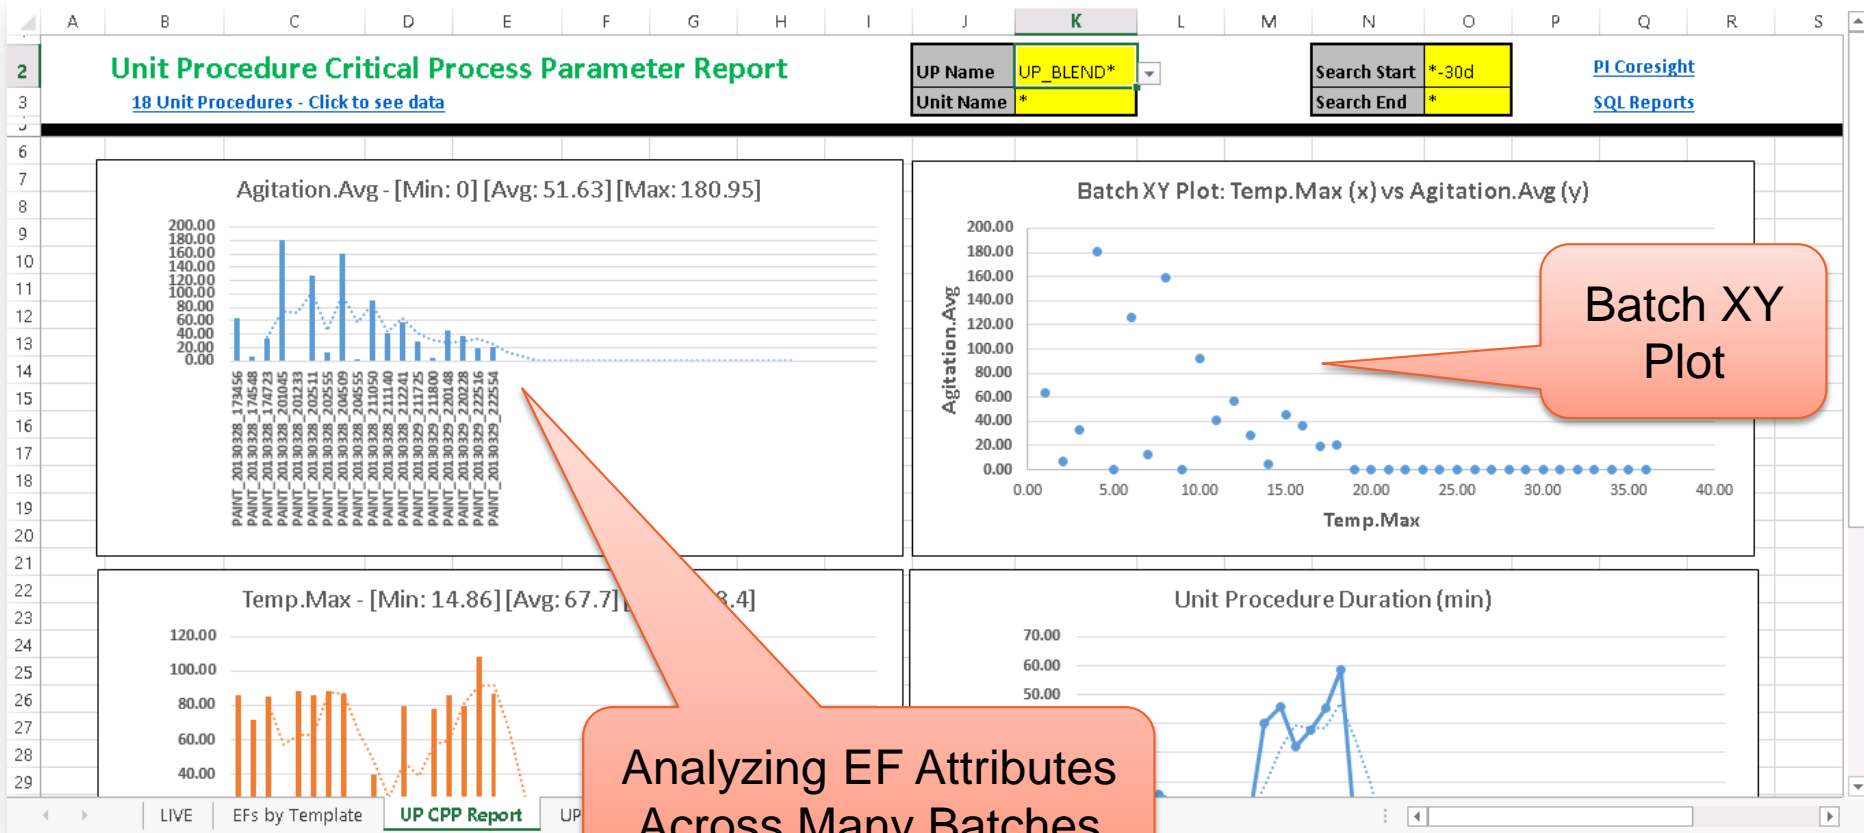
A B C D E F G H I J K L M N O P Q R S

2 Unit Procedure Critical Process Parameter Report
3 18 Unit Procedures - Click to see data

| UP Name | UP_BLEND* |
|---|---|
| Unit Name | * |

| Search Start | *-30d |
|---|---|
| Search End | * |

PI Coresight
SQL Reports

6 7 8 9 10 11 12 13 14 15 16 17 18 19 20 21 22 23 24 25 26 27 28 29

Agitation.Avg - [Min: 0] [Avg: 51.63] [Max: 180.95]

200.00 180.00 160.00 140.00 120.00 100.00 80.00 60.00 40.00 20.00 0.00

PAINT_20130328_173456 PAINT_20130328_174548 PAINT_20130328_174723 PAINT_20130328_201045 PAINT_20130328_202233 PAINT_20130328_202511 PAINT_20130328_202555 PAINT_20130328_204509 PAINT_20130328_204555 PAINT_20130328_211050 PAINT_20130328_211140 PAINT_20130328_212241 PAINT_20130329_211725 PAINT_20130329_211800 PAINT_20130329_220148 PAINT_20130329_220228 PAINT_20130329_222516 PAINT_20130329_222554

Batch XY Plot: Temp.Max (x) vs Agitation.Avg (y)

200.00 180.00 160.00 140.00 120.00 100.00 80.00 60.00 40.00 20.00 0.00

Agitation.Avg

0.00 5.00 10.00 15.00 20.00 25.00 30.00 35.00 40.00

Temp.Max

Batch XY Plot

Temp.Max - [Min: 14.86] [Avg: 67.7] [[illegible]8.4]

120.00 100.00 80.00 60.00 40.00

Unit Procedure Duration (min)

70.00 60.00 50.00

Analyzing EF Attributes Across Many Batches

LIVE EFs by Template UP CPP Report UP